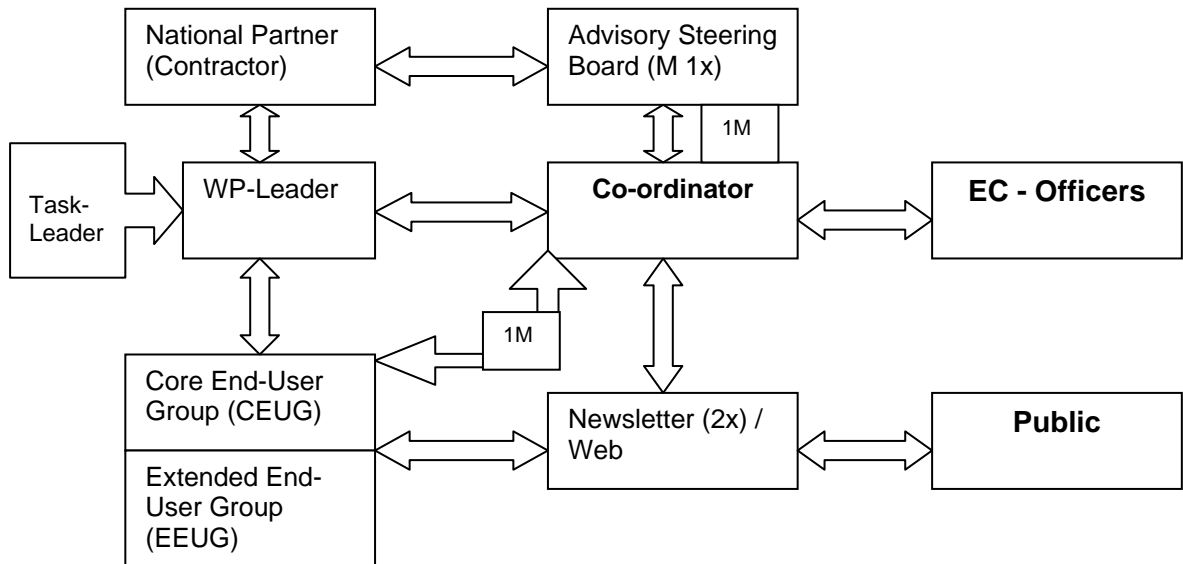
National Partner (Contractor)

Advisory Steering Board (M 1x)

1M

Task-Leader

WP-Leader

Co-ordinator

EC - Officers

1M

Core End-User Group (CEUG)

Extended End-User Group (EEUG)

Newsletter (2x) / Web

Public